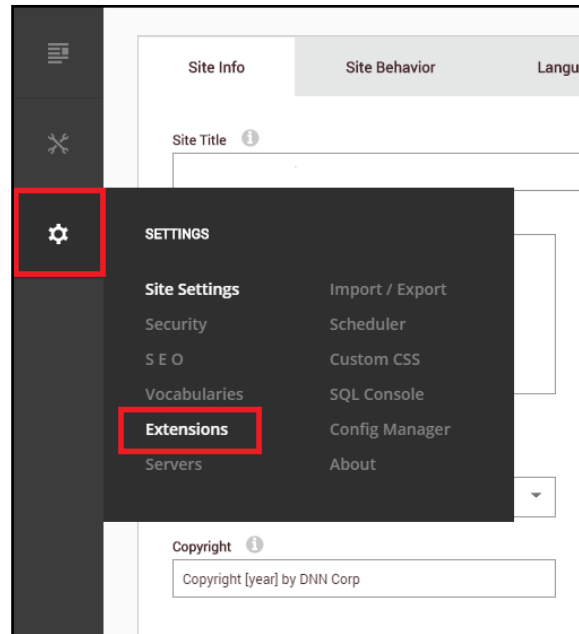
Site Info

Site Behavior

Langu

Site Title

SETTINGS

Site Settings

Security

S E O

Vocabularies

Extensions

Servers

Import / Export

Scheduler

Custom CSS

SQL Console

Config Manager

About

Copyright

Copyright [year] by DNN Corp